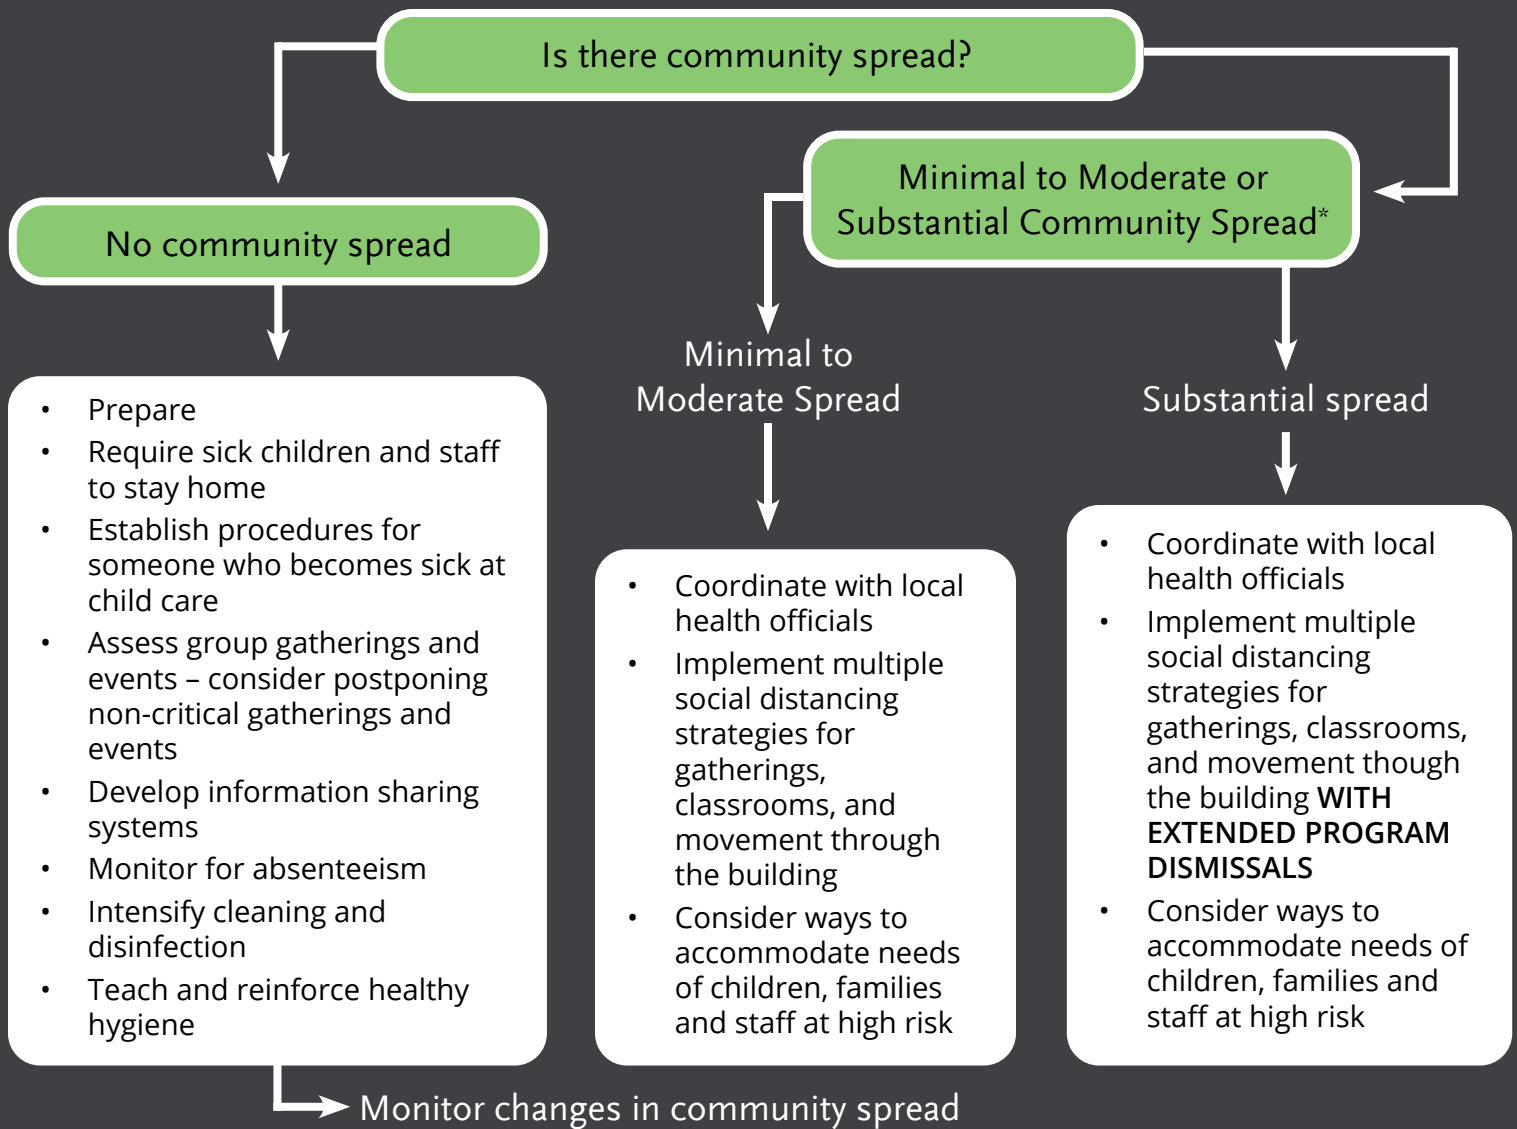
Is there community spread?

No community spread

Minimal to Moderate or Substantial Community Spread*

- Prepare
- Require sick children and staff to stay home
- Establish procedures for someone who becomes sick at child care
- Assess group gatherings and events – consider postponing non-critical gatherings and events
- Develop information sharing systems
- Monitor for absenteeism
- Intensify cleaning and disinfection
- Teach and reinforce healthy hygiene

Minimal to Moderate Spread

- Coordinate with local health officials
- Implement multiple social distancing strategies for gatherings, classrooms, and movement through the building
- Consider ways to accommodate needs of children, families and staff at high risk

Substantial spread

- Coordinate with local health officials
- Implement multiple social distancing strategies for gatherings, classrooms, and movement though the building **WITH EXTENDED PROGRAM DISMISSALS**
- Consider ways to accommodate needs of children, families and staff at high risk

Monitor changes in community spread